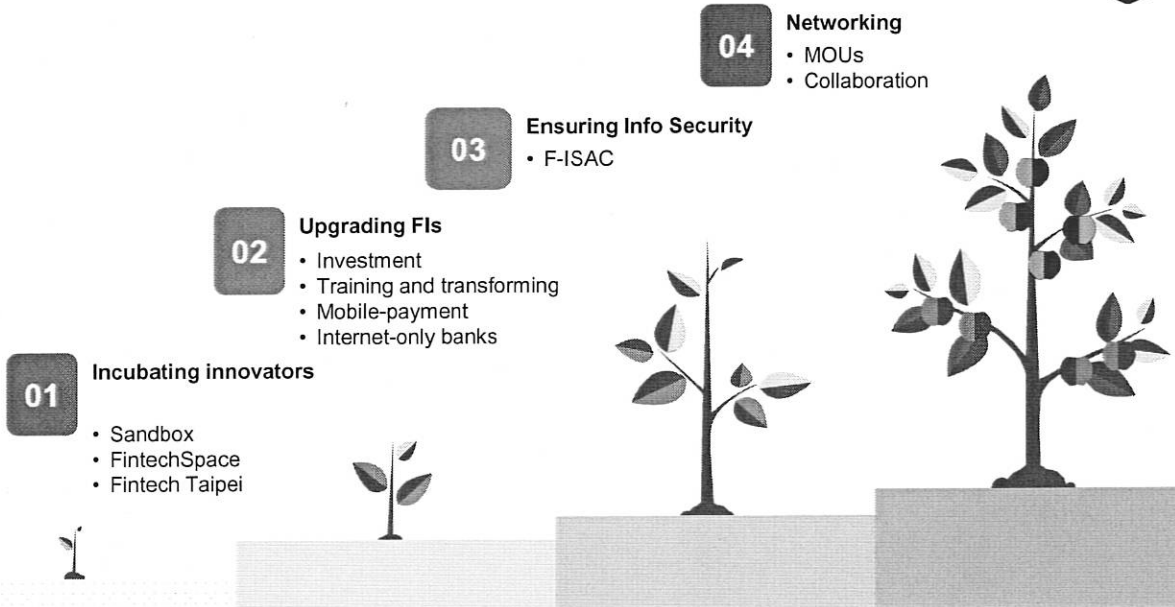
04
Networking
• MOUs
• Collaboration

03
Ensuring Info Security
• F-ISAC

02
Upgrading FIs
• Investment
• Training and transforming
• Mobile-payment
• Internet-only banks

01
Incubating innovators
• Sandbox
• FintechSpace
• Fintech Taipei